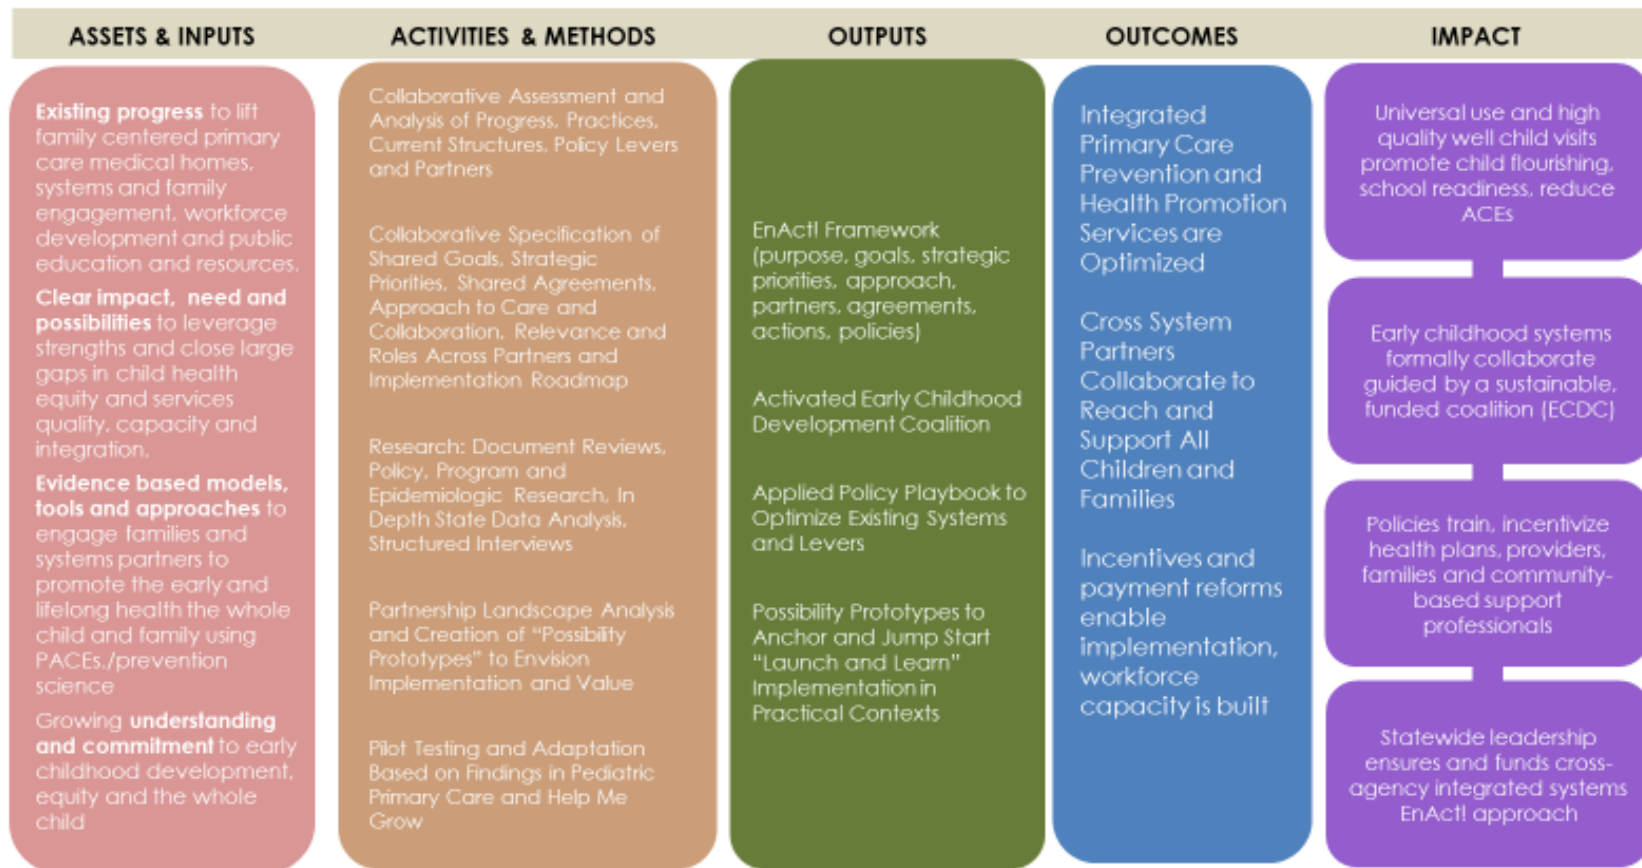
ASSETS & INPUTS

Existing progress to lift family centered primary care medical homes, systems and family engagement, workforce development and public education and resources.

Clear impact, need and possibilities to leverage strengths and close large gaps in child health equity and services quality, capacity and integration.

Evidence based models, tools and approaches to engage families and systems partners to promote the early and lifelong health the whole child and family using PACEs./prevention science

Growing understanding and commitment to early childhood development, equity and the whole child

ACTIVITIES & METHODS

Collaborative Assessment and Analysis of Progress, Practices, Current Structures, Policy Levers and Partners

Collaborative Specification of Shared Goals, Strategic Priorities, Shared Agreements, Approach to Care and Collaboration, Relevance and Roles Across Partners and Implementation Roadmap

Research: Document Reviews, Policy, Program and Epidemiologic Research, In Depth State Data Analysis, Structured Interviews

Partnership Landscape Analysis and Creation of "Possibility Prototypes" to Envision Implementation and Value

Pilot Testing and Adaptation Based on Findings in Pediatric Primary Care and Help Me Grow

OUTPUTS

EnAct! Framework (purpose, goals, strategic priorities, approach, partners, agreements, actions, policies)

Activated Early Childhood Development Coalition

Applied Policy Playbook to Optimize Existing Systems and Levers

Possibility Prototypes to Anchor and Jump Start "Launch and Learn" Implementation in Practical Contexts

OUTCOMES

Integrated Primary Care Prevention and Health Promotion Services are Optimized

Cross System Partners Collaborate to Reach and Support All Children and Families

Incentives and payment reforms enable implementation, workforce capacity is built

IMPACT

Universal use and high quality well child visits promote child flourishing, school readiness, reduce ACEs

Early childhood systems formally collaborate guided by a sustainable, funded coalition (ECDC)

Policies train, incentivize health plans, providers, families and community-based support professionals

Statewide leadership ensures and funds cross-agency integrated systems EnAct! approach